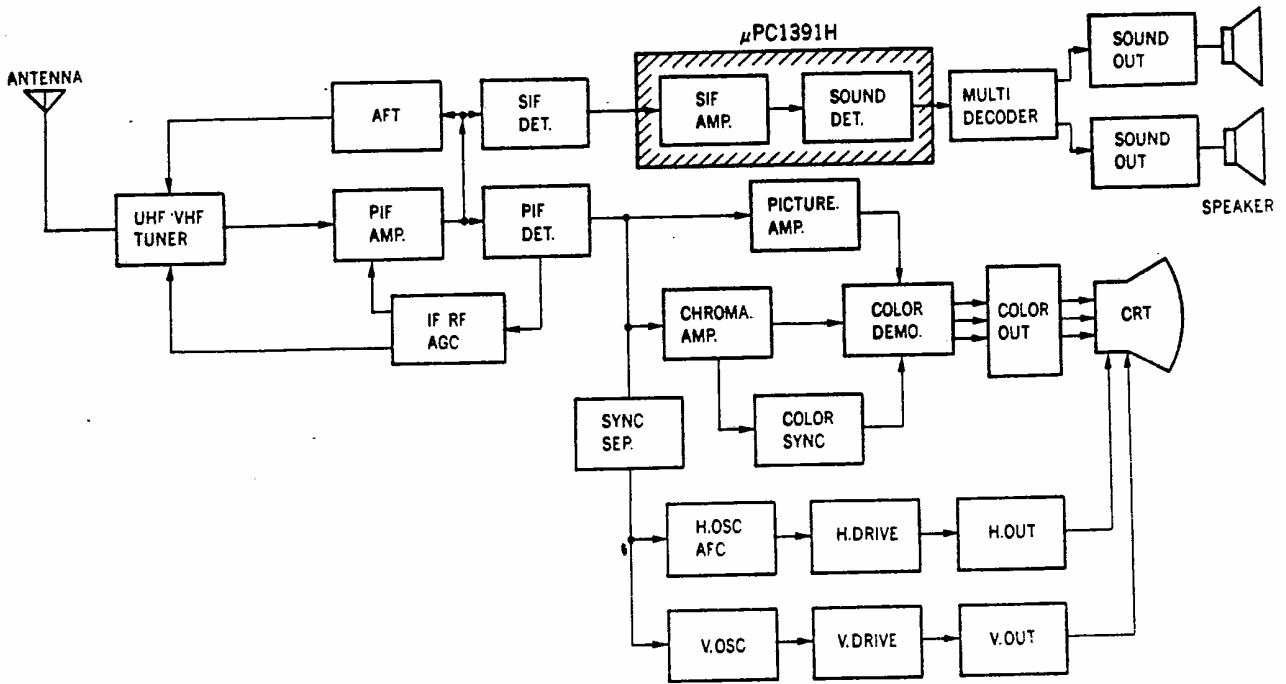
$\mu$PC1391H

ANTENNA

AFT

SIF DET.

SIF AMP.

SOUND DET.

MULTI DECODER

SOUND OUT

SOUND OUT

SPEAKER

UHF VHF TUNER

PIF AMP.

PIF DET.

PICTURE. AMP.

IF RF AGC

CHROMA. AMP.

COLOR DEMO.

COLOR OUT

CRT

SYNC SEP.

COLOR SYNC

H.OSC AFC

H.DRIVE

H.OUT

V.OSC

V.DRIVE

V.OUT